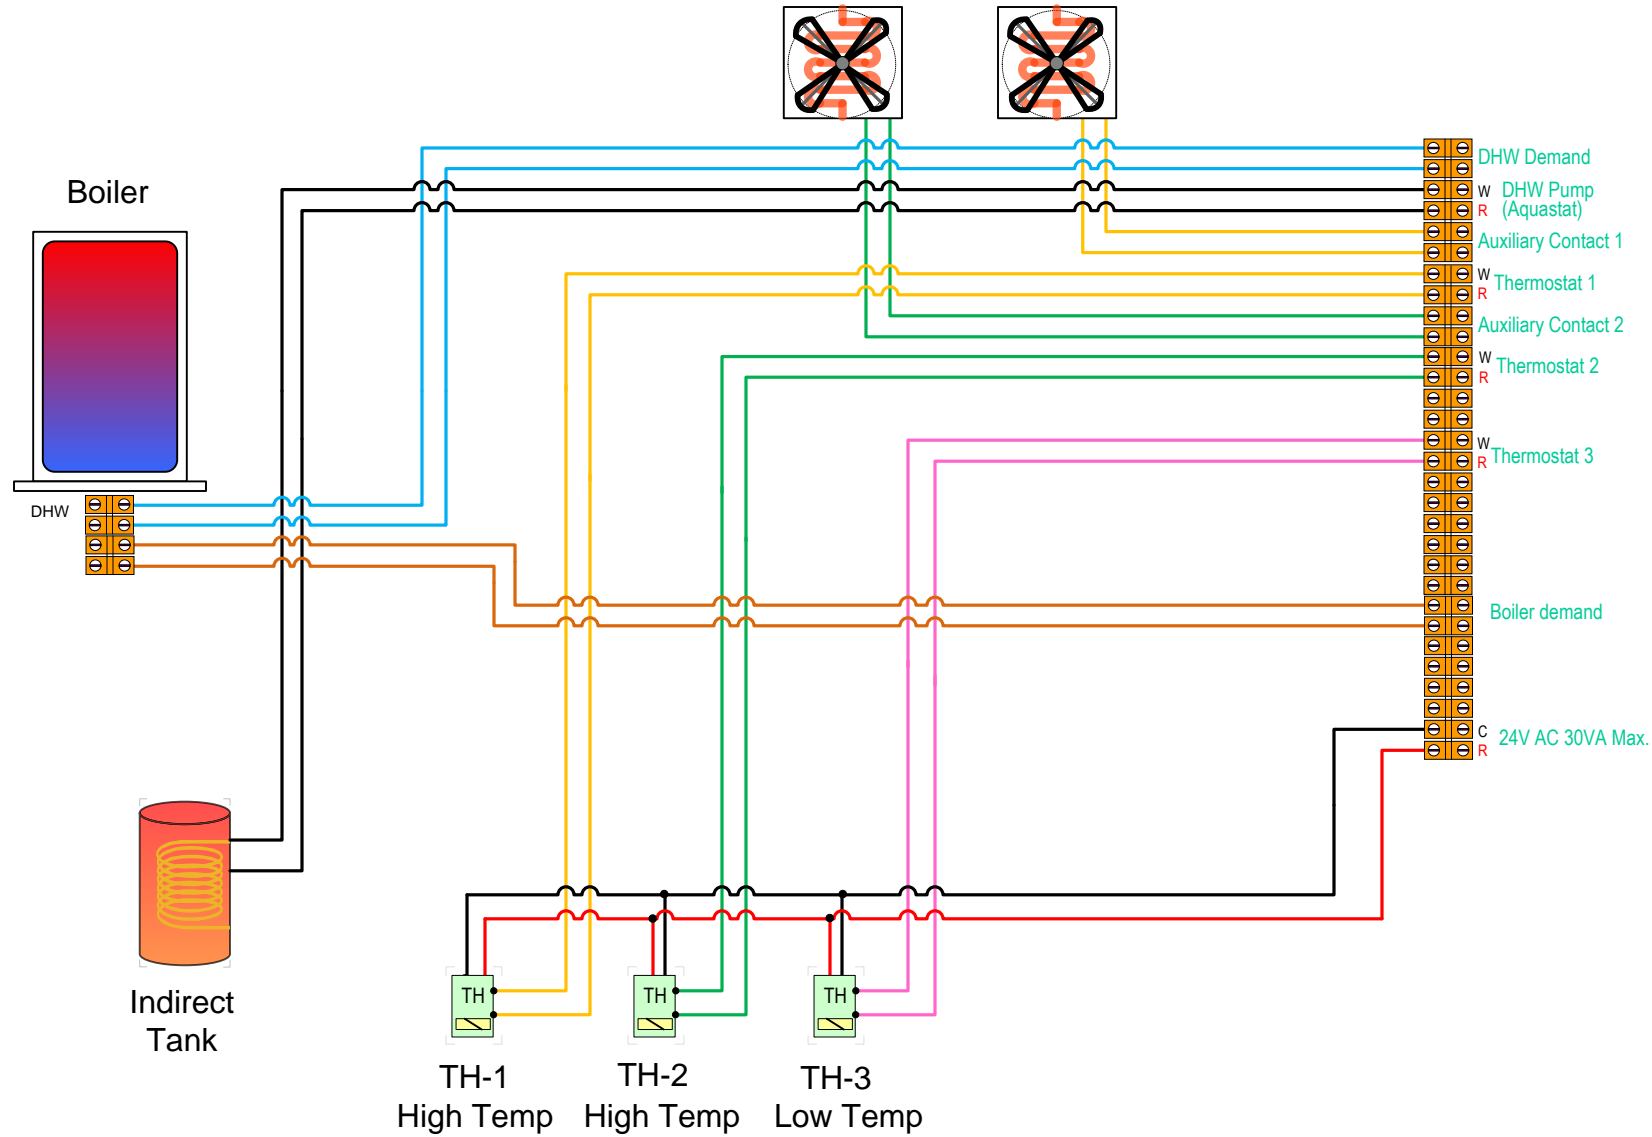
Boiler

DHW

Indirect Tank

DHW Demand
W DHW Pump
R (Aquastat)
Auxiliary Contact 1
W Thermostat 1
R
Auxiliary Contact 2
W Thermostat 2
R
W Thermostat 3
R
Boiler demand
C 24V AC 30VA Max.
R

TH
TH
TH

TH-1
High Temp

TH-2
High Temp

TH-3
Low Temp